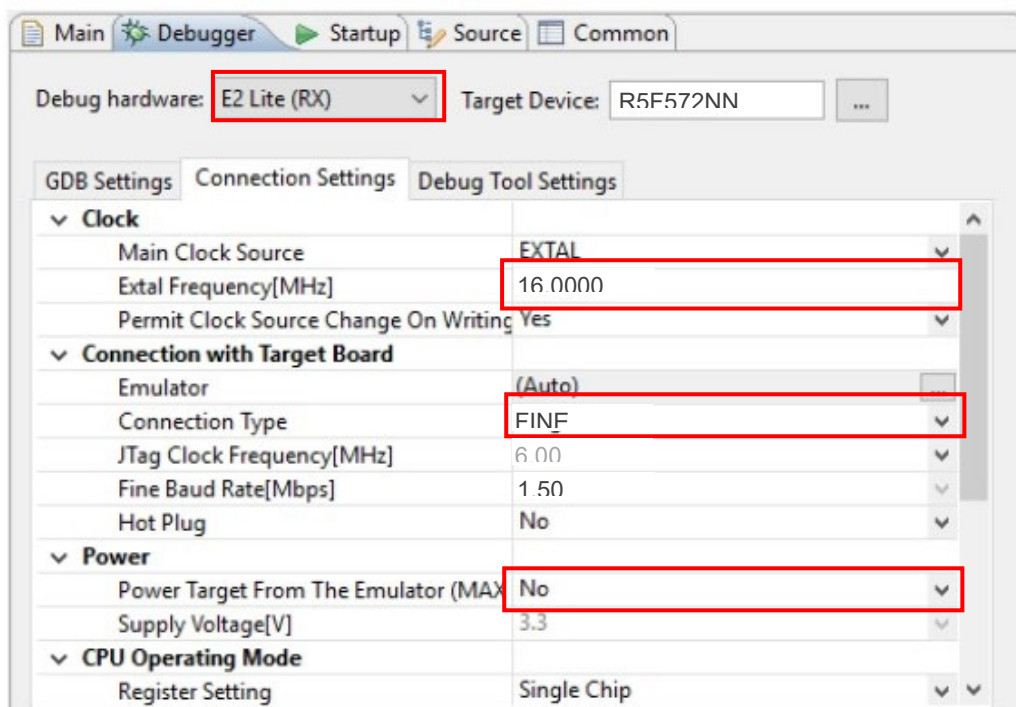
Main | Debugger | Startup | Source | Common

Debug hardware: E2 Lite (RX) Target Device: R5F572NN ...

GDB Settings | Connection Settings | Debug Tool Settings

| | |
|---|---|
| Clock | |
| Main Clock Source | EXTAL |
| Extal Frequency[MHz] | 16.0000 |
| Permit Clock Source Change On Writing | Yes |
| Connection with Target Board | |
| Emulator | (Auto) |
| Connection Type | FINE |
| JTag Clock Frequency[MHz] | 6.00 |
| Fine Baud Rate[Mbps] | 1.50 |
| Hot Plug | No |
| Power | |
| Power Target From The Emulator (MAX | No |
| Supply Voltage[V] | 3.3 |
| CPU Operating Mode | |
| Register Setting | Single Chip |